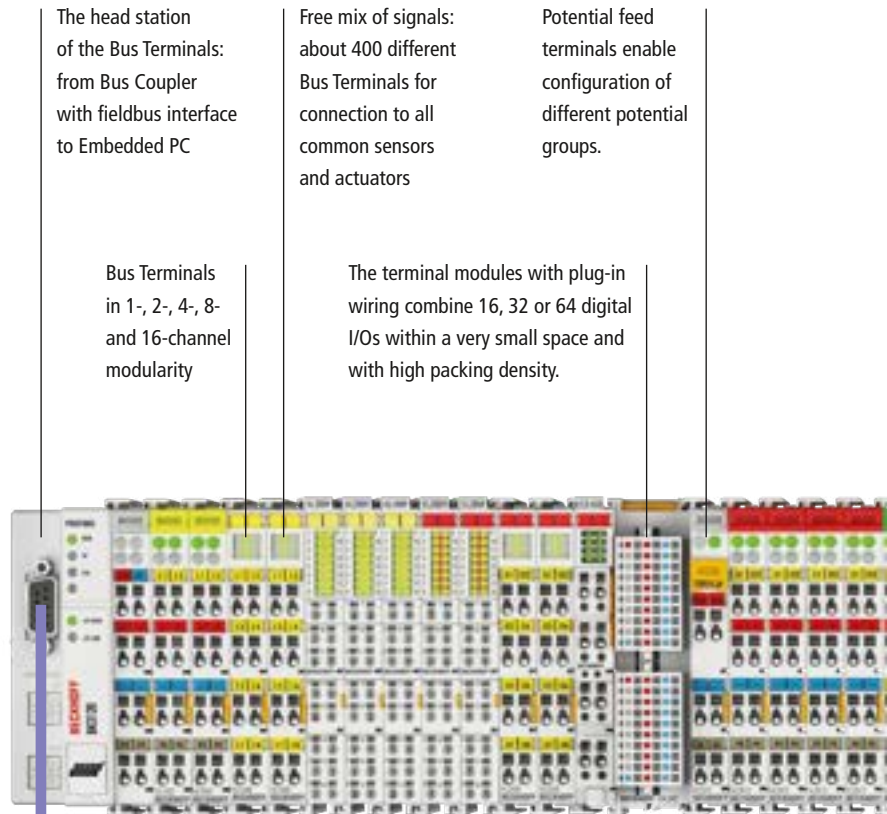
The head station of the Bus Terminals: from Bus Coupler with fieldbus interface to Embedded PC

Free mix of signals: about 400 different Bus Terminals for connection to all common sensors and actuators

Potential feed terminals enable configuration of different potential groups.

Bus Terminals in 1-, 2-, 4-, 8- and 16-channel modularity

The terminal modules with plug-in wiring combine 16, 32 or 64 digital I/Os within a very small space and with high packing density.

BECKHOFF